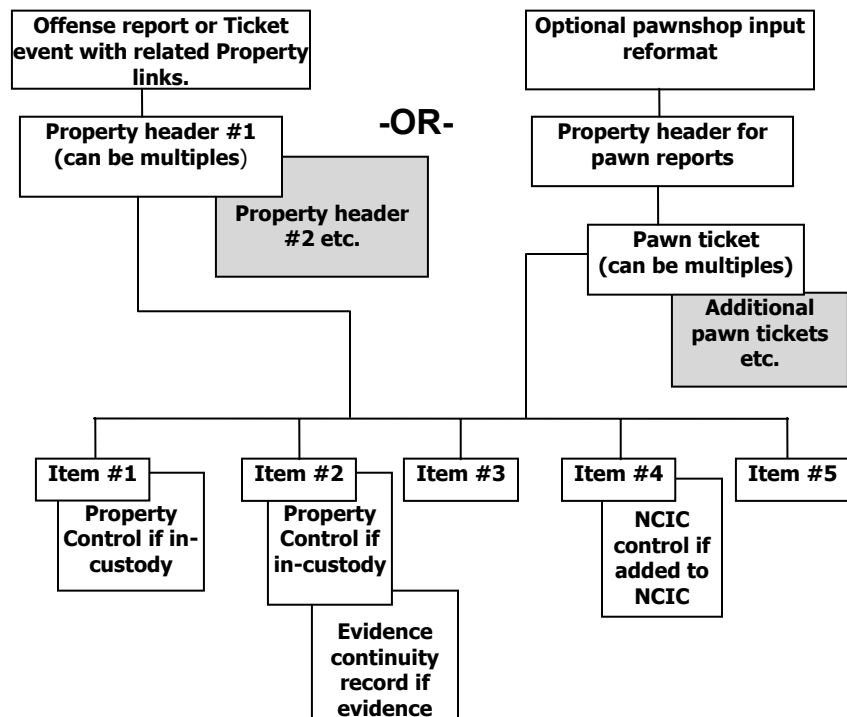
Offense report or Ticket event with related Property links.

Optional pawnshop input reformat

-OR-

Property header #1 (can be multiples)

Property header #2 etc.

Property header for pawn reports

Pawn ticket (can be multiples)

Additional pawn tickets etc.

Item #1

Property Control if in-custody

Item #2

Property Control if in-custody

Evidence continuity record if evidence

Item #3

Item #4

NCIC control if added to NCIC

Item #5